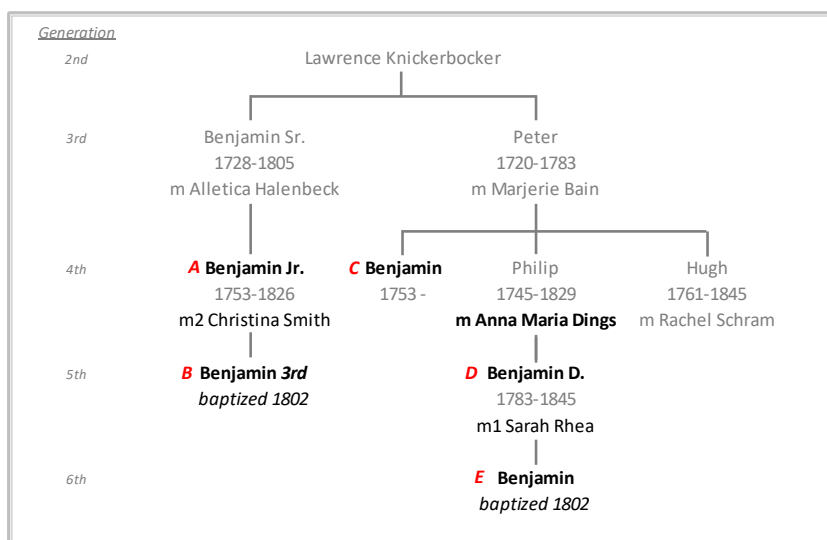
Generation

2nd
Lawrence Knickerbocker

3rd
Benjamin Sr.
1728-1805
m Alletica Halenbeck

Peter
1720-1783
m Marjerie Bain

4th
A Benjamin Jr.
1753-1826
m2 Christina Smith

C Benjamin
1753 -

Philip
1745-1829
m Anna Maria Dings

Hugh
1761-1845
m Rachel Schram

5th
B Benjamin 3rd
baptized 1802

D Benjamin D.
1783-1845
m1 Sarah Rhea

6th
E Benjamin
baptized 1802